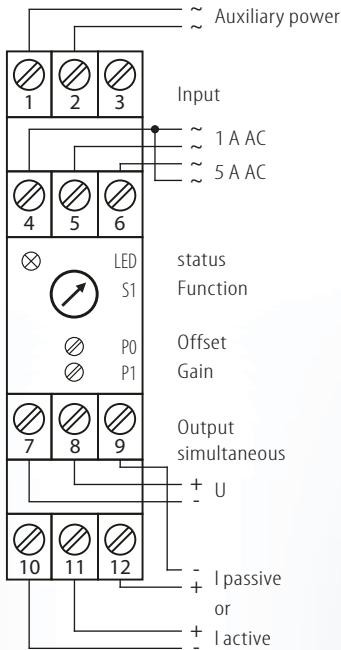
$\sim$ Auxiliary power
$\sim$

1 2 3

Input

$\sim$ 1 A AC
$\sim$ 5 A AC
$\sim$

4 5 6

LED status
S1 Function

P0 Offset
P1 Gain

7 8 9

Output
simultaneous

+ U
-

10 11 12

-
+ I passive

or

+ I active
-